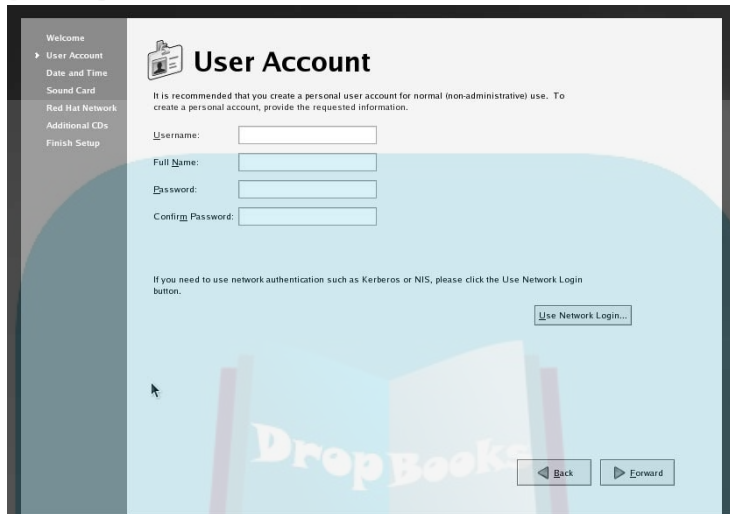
Welcome
User Account
Date and Time
Sound Card
Red Hat Network
Additional CDs
Finish Setup

User Account

It is recommended that you create a personal user account for normal (non-administrative) use. To create a personal account, provide the requested information.

Username:
Full Name:
Password:
Confirm Password:

If you need to use network authentication such as Kerberos or NIS, please click the Use Network Login button.

Use Network Login...

DropBooks

Back
Forward